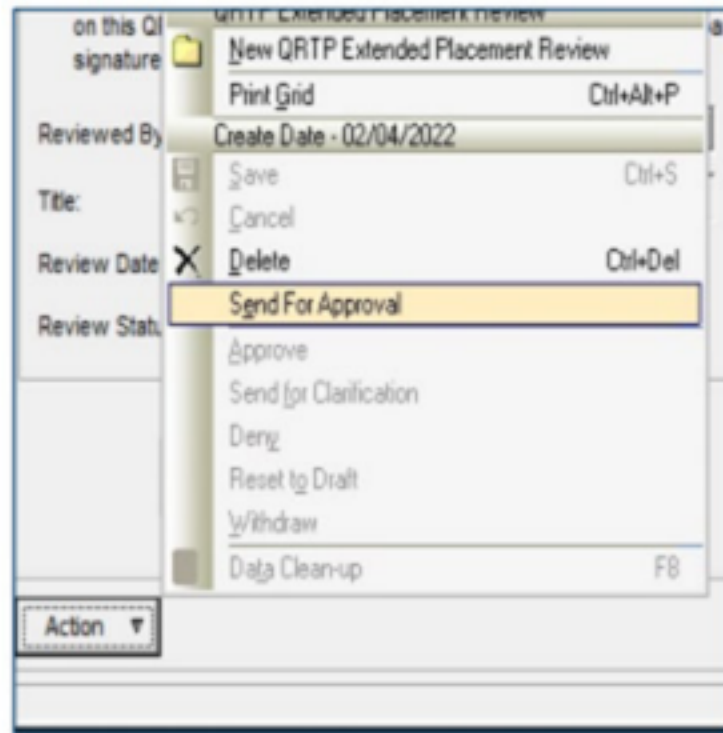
on this Ql
signature

QRTP Extended Placement Review
New QRTP Extended Placement Review
Print Grid Ctrl+Alt+P
Create Date - 02/04/2022

Reviewed By
Title:
Review Date
Review Statu

Save Ctrl+S
Cancel
Delete Ctrl+Del
Send For Approval
Approve
Send for Clarification
Deny
Reset to Draft
Withdraw
Data Clean-up F8

Action ▼